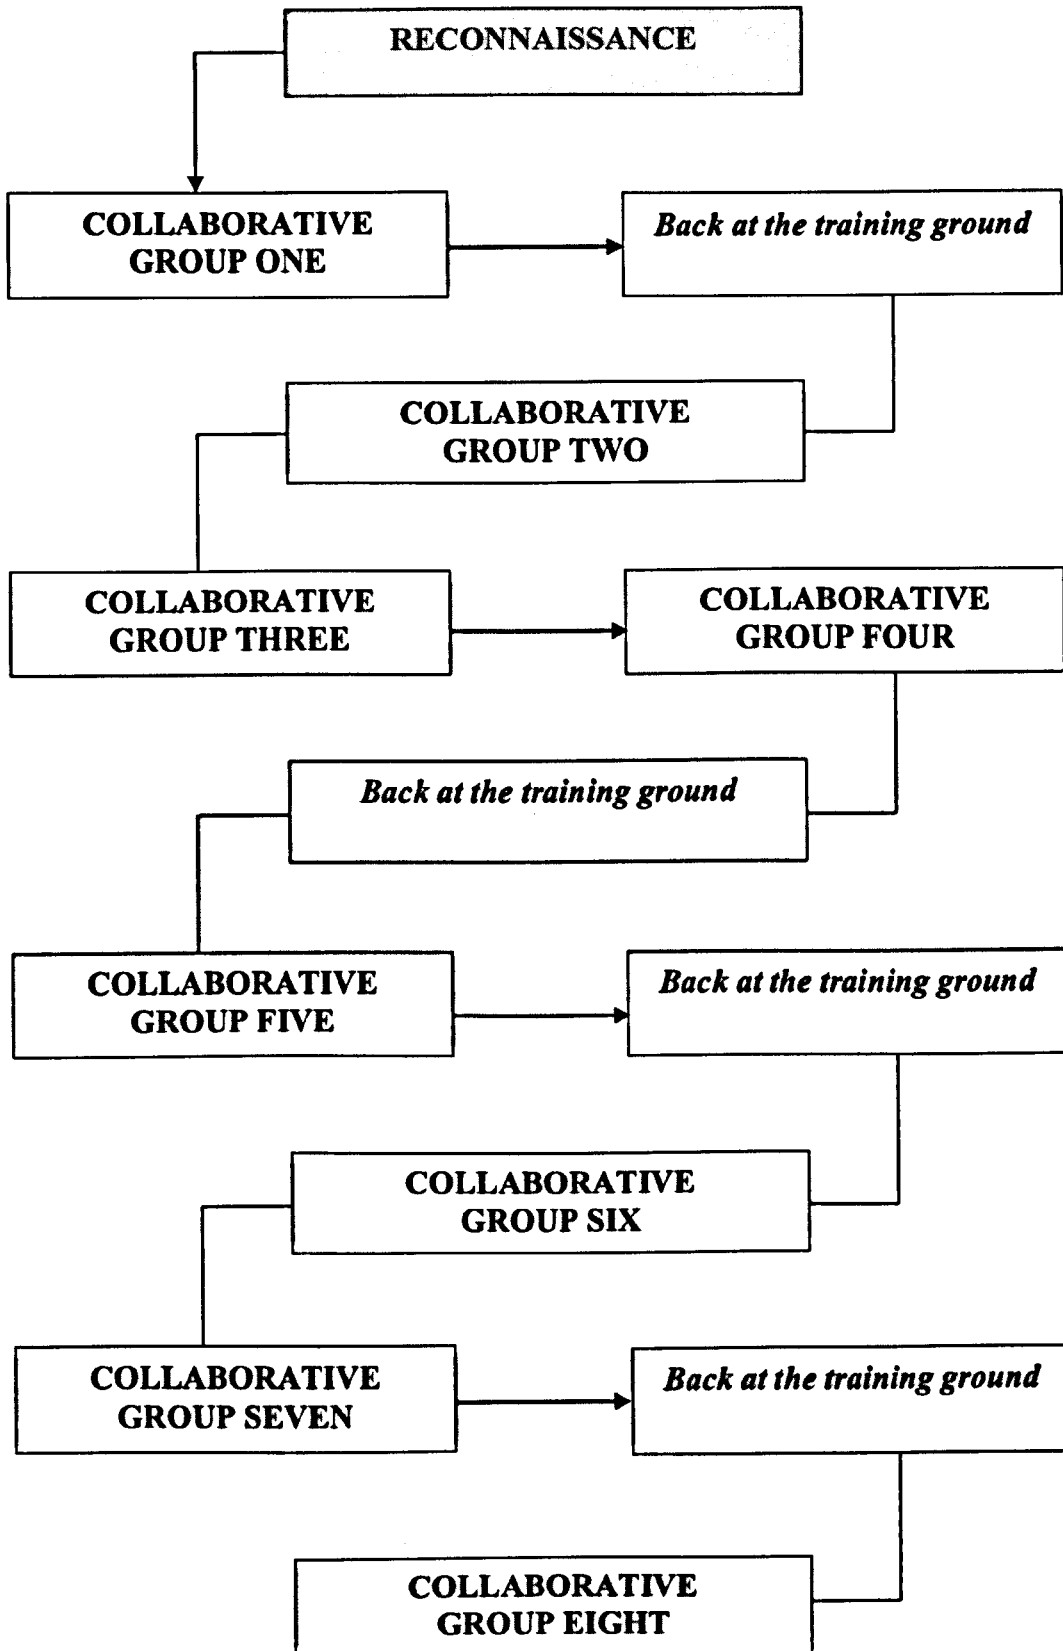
RECONNAISSANCE

COLLABORATIVE GROUP ONE

Back at the training ground

COLLABORATIVE GROUP TWO

COLLABORATIVE GROUP THREE

COLLABORATIVE GROUP FOUR

Back at the training ground

COLLABORATIVE GROUP FIVE

Back at the training ground

COLLABORATIVE GROUP SIX

COLLABORATIVE GROUP SEVEN

Back at the training ground

COLLABORATIVE GROUP EIGHT